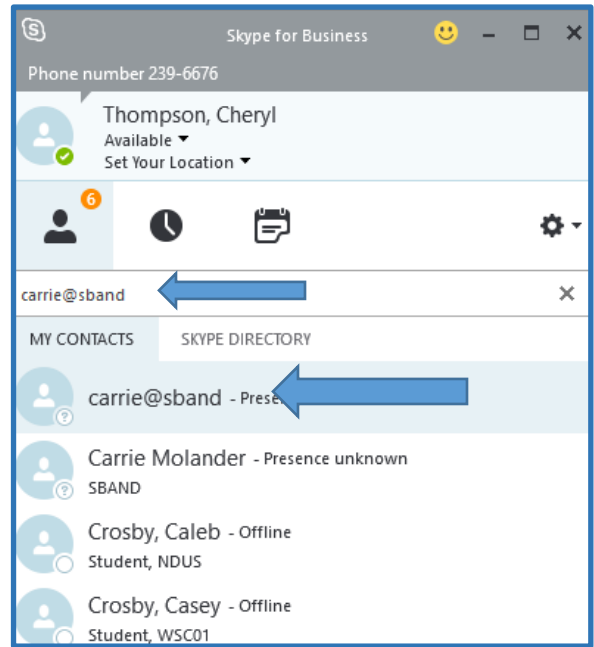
Skype for Business

Phone number 239-6676

Thompson, Cheryl
Available
Set Your Location

6

carrie@sband

MY CONTACTS
SKYPE DIRECTORY

carrie@sband - Prese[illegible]

Carrie Molander - Presence unknown
SBAND

Crosby, Caleb - Offline
Student, NDUS

Crosby, Casey - Offline
Student, WSC01